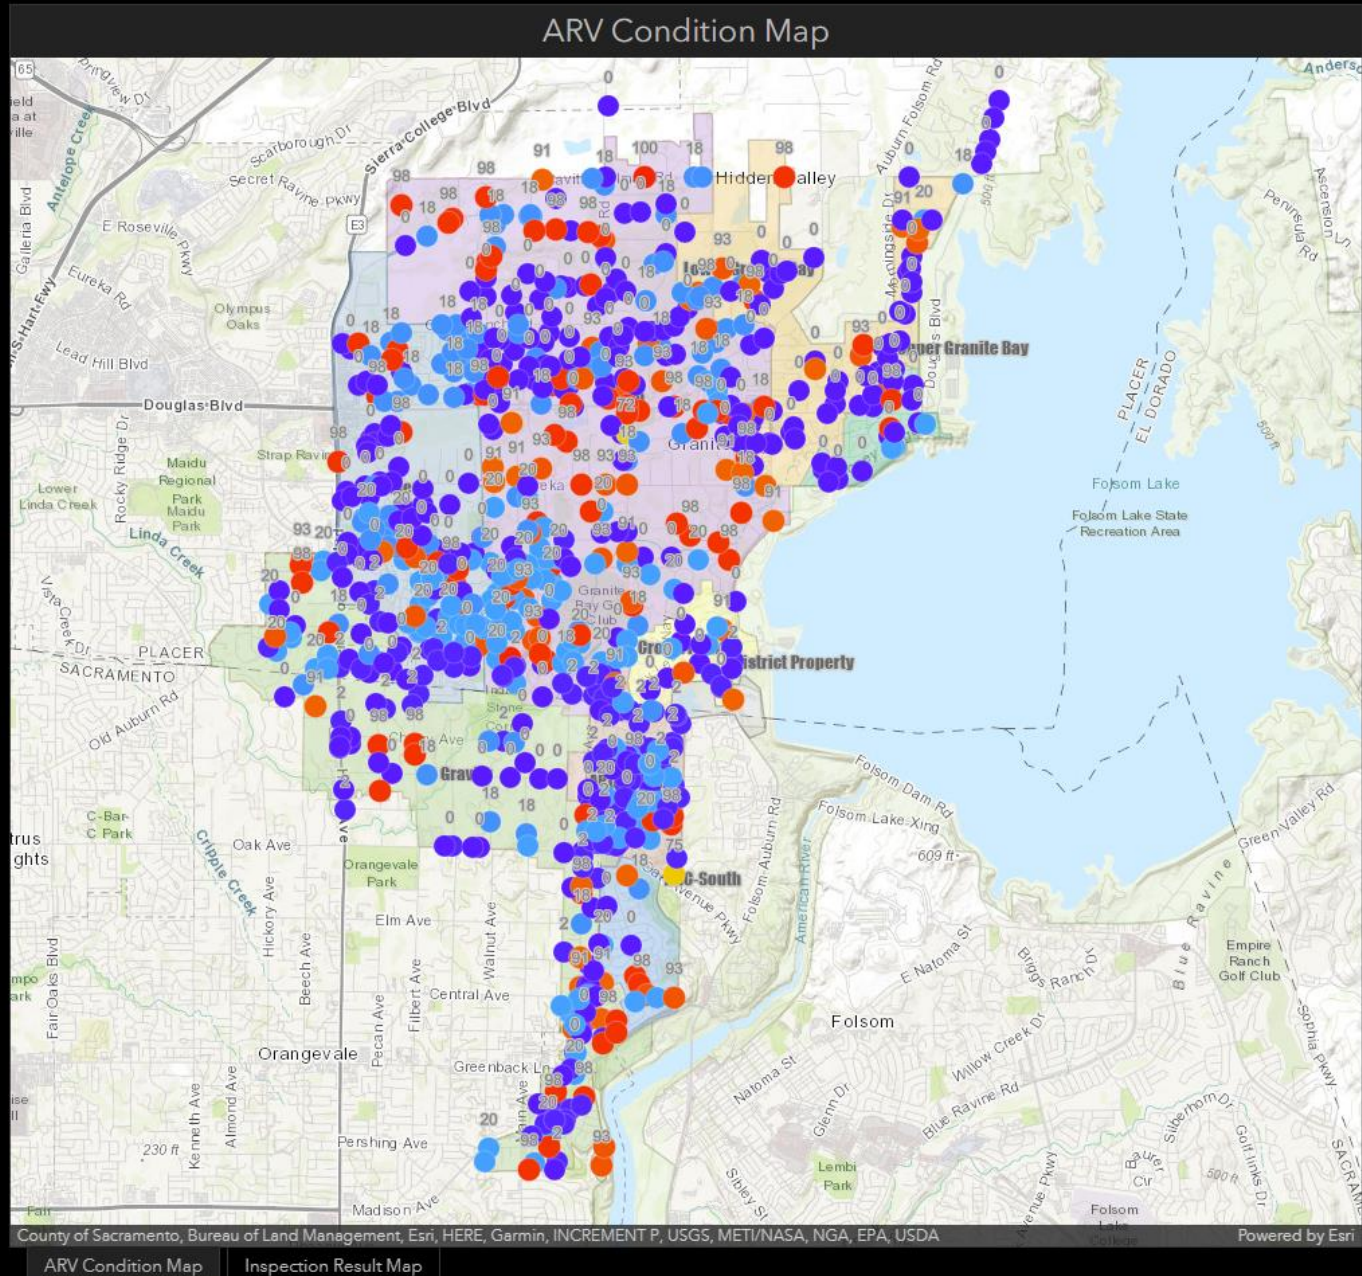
ARV Condition Map

Folsom Lake
Folsom Lake State Recreation Area
PLACER
EL DORADO
PLACER
SACRAMENTO
Hidden Valley
Upper Granite Bay
District Property
Folsom
Orangevale
Douglas Blvd
Sierra College Blvd
Auburn Folsom Rd
Folsom Dam Rd
Folsom Lake Xing
Greenback Ln
Madison Ave
Oak Ave
Central Ave
Elm Ave
Blue Ravine Rd
Natoma St
E Natoma St
Olympus Oaks
Maidu Regional Park
Orangevale Park
Lembi Park
Empire Ranch Golf Club
Granite Bay Golf Club
Linda Creek
Lower Linda Creek
Eureka Rd
E Roseville Pkwy
Lead Hill Blvd
Old Auburn Rd
Secret Ravine Pkwy
Scarborough Dr
Strap Ravine
Rocky Ridge Dr
Hickory Ave
Beech Ave
Walnut Ave
Filbert Ave
Pecan Ave
Almond Ave
Kenneth Ave
Pershing Ave
Fair Oaks Blvd
Willow Creek Dr
Briggs Ranch Dr
Glenn Dr
Sibley St
Green Valley Rd
Sophia Pkwy
Peninsula Rd
Douglas Blvd
American River
609 ft
230 ft
500 ft
Folsom Lake College
C-Bar-C Park
Crippie Creek
Antelope Creek
Galleria Blvd
Vista Creek Dr
Folsom-Auburn Rd
County of Sacramento, Bureau of Land Management, Esri, HERE, Garmin, INCREMENT P, USGS, METI/NASA, NGA, EPA, USDA
Powered by Esri
ARV Condition Map
Inspection Result Map